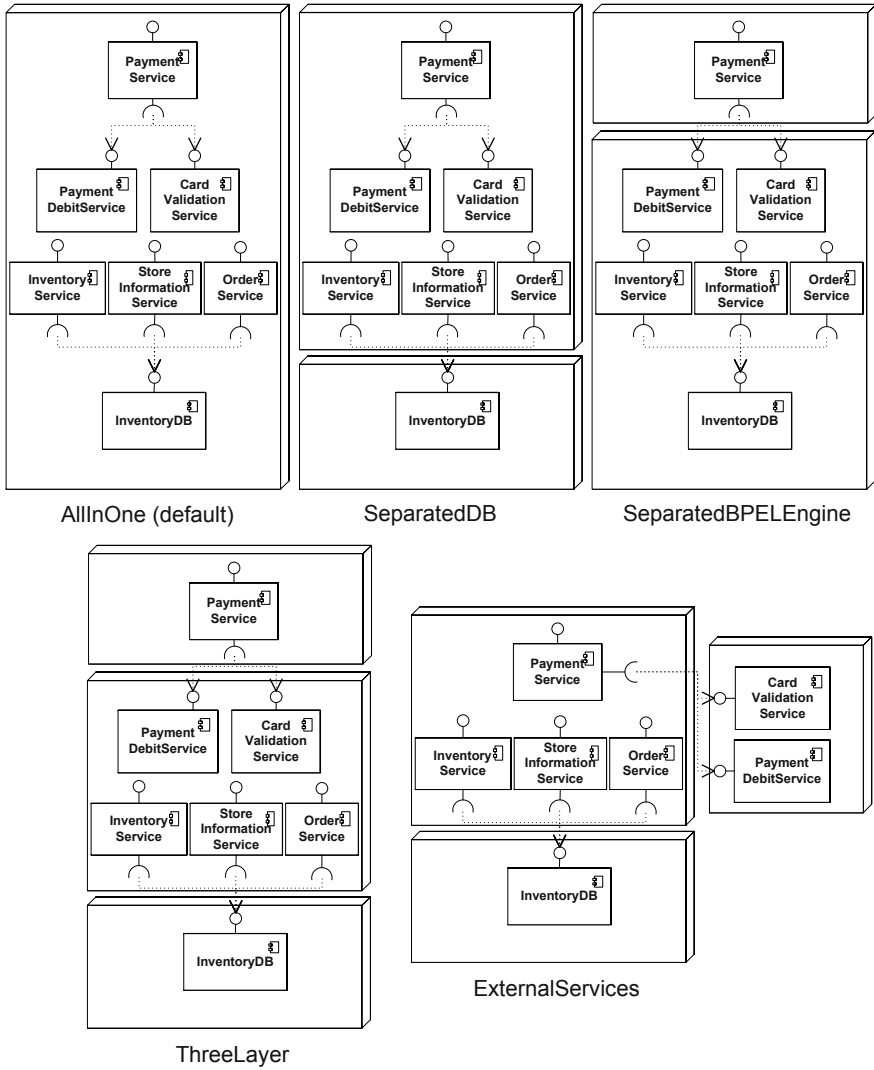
Payment Service

Payment DebitService

Card Validation Service

Inventory Service

Store Information Service

Order Service

InventoryDB

AllInOne (default)

Payment Service

Payment DebitService

Card Validation Service

Inventory Service

Store Information Service

Order Service

InventoryDB

SeparatedDB

Payment Service

Payment DebitService

Card Validation Service

Inventory Service

Store Information Service

Order Service

InventoryDB

SeparatedBPELEngine

Payment Service

Payment DebitService

Card Validation Service

Inventory Service

Store Information Service

Order Service

InventoryDB

ThreeLayer

Payment Service

Inventory Service

Store Information Service

Order Service

Card Validation Service

Payment DebitService

InventoryDB

ExternalServices